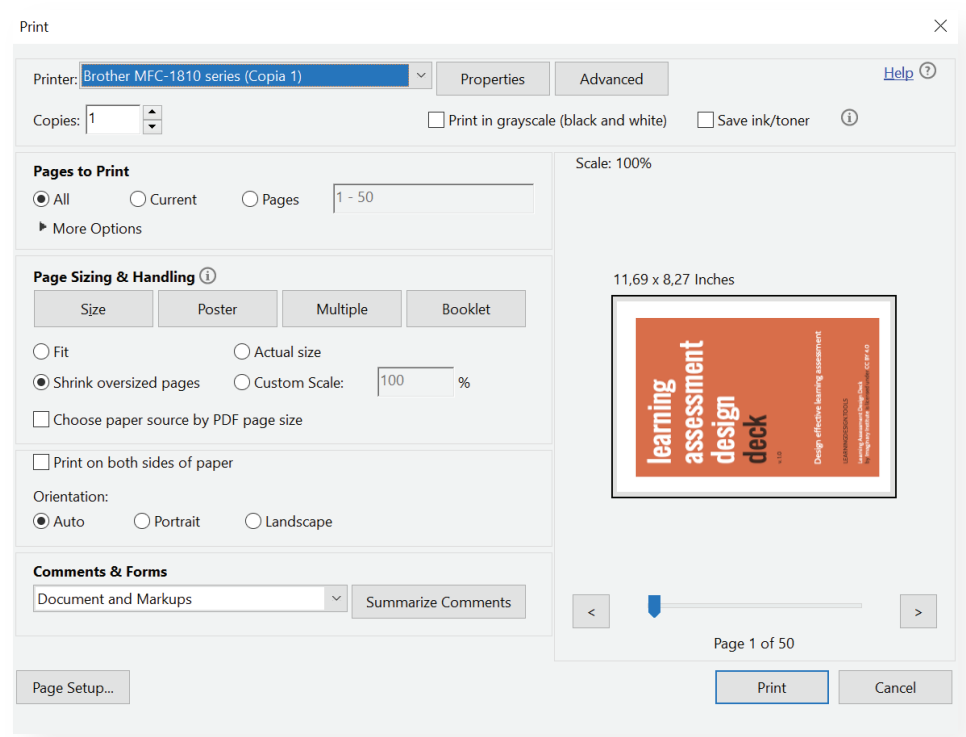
Print

Printer: Brother MFC-1810 series (Copia 1)

Properties

Advanced

Help

Copies: 1

Print in grayscale (black and white)

Save ink/toner

Pages to Print

All

Current

Pages

1 - 50

More Options

Page Sizing & Handling

Size

Poster

Multiple

Booklet

Fit

Actual size

Shrink oversized pages

Custom Scale:

100

%

Choose paper source by PDF page size

Print on both sides of paper

Orientation:

Auto

Portrait

Landscape

Comments & Forms

Document and Markups

Summarize Comments

Scale: 100%

11,69 x 8,27 Inches

learning assessment design deck

v.1.0

Design effective learning assessment

LEARNINGDESIGN.TOOLS

Learning Assessment Design Deck
Imaginary Institute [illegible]
CC BY 4.0

<

>

Page 1 of 50

Page Setup...

Print

Cancel